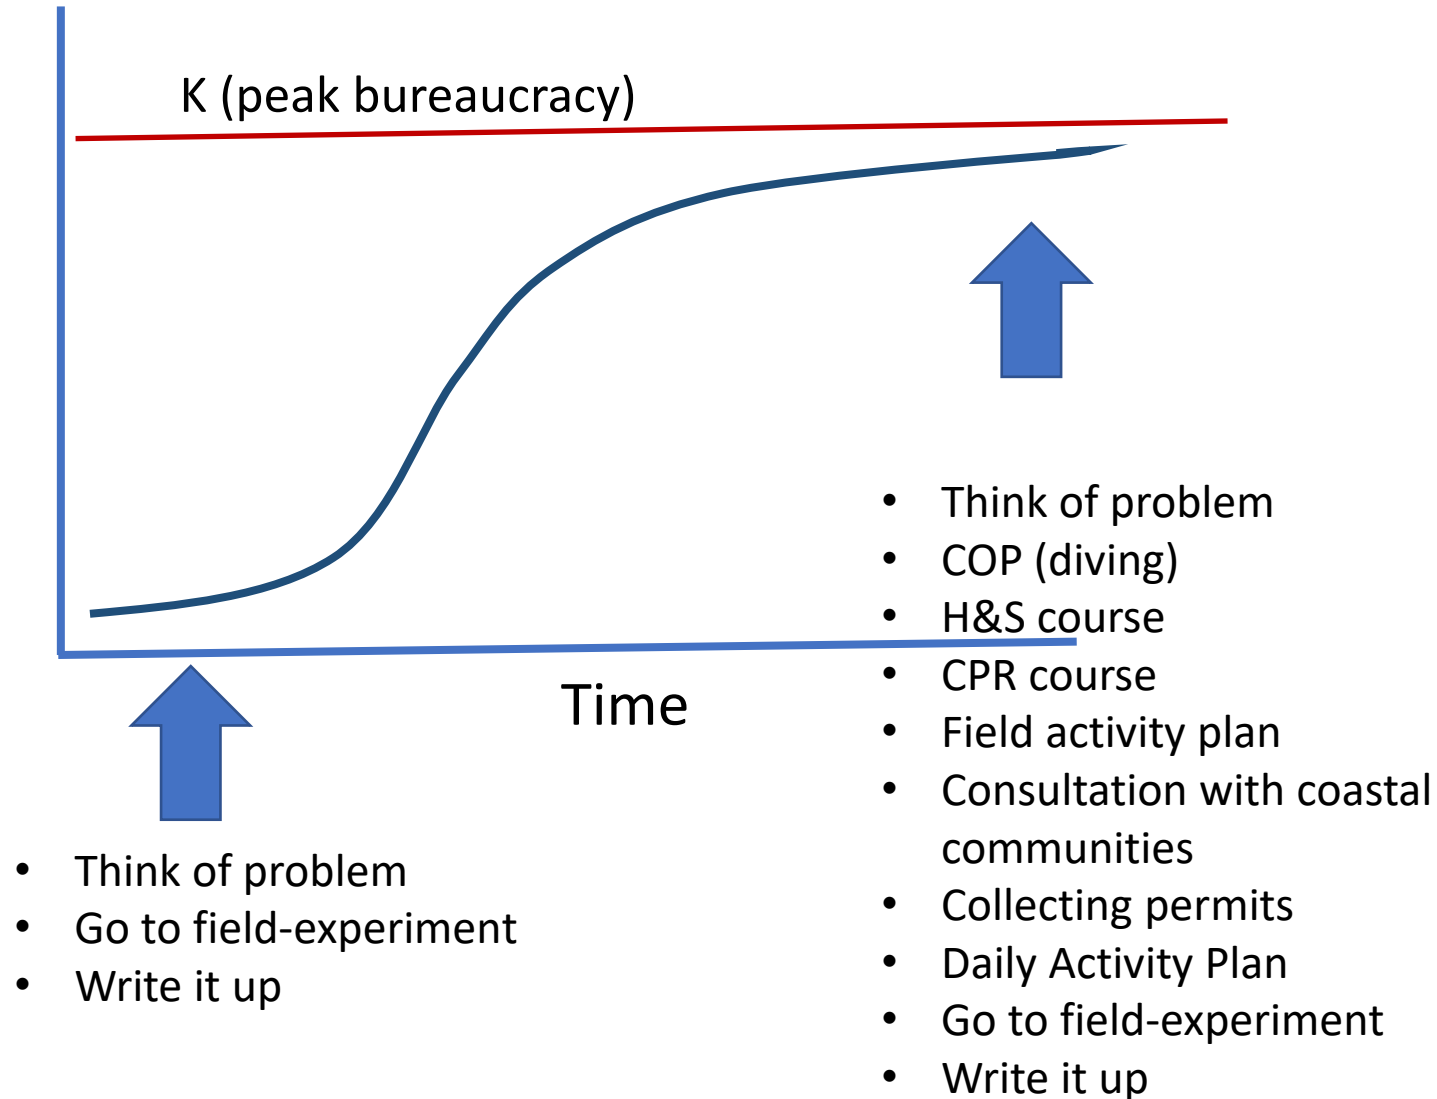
K (peak bureaucracy)

Time

- Think of problem
- Go to field-experiment
- Write it up

- Think of problem
- COP (diving)
- H&S course
- CPR course
- Field activity plan
- Consultation with coastal communities
- Collecting permits
- Daily Activity Plan
- Go to field-experiment
- Write it up